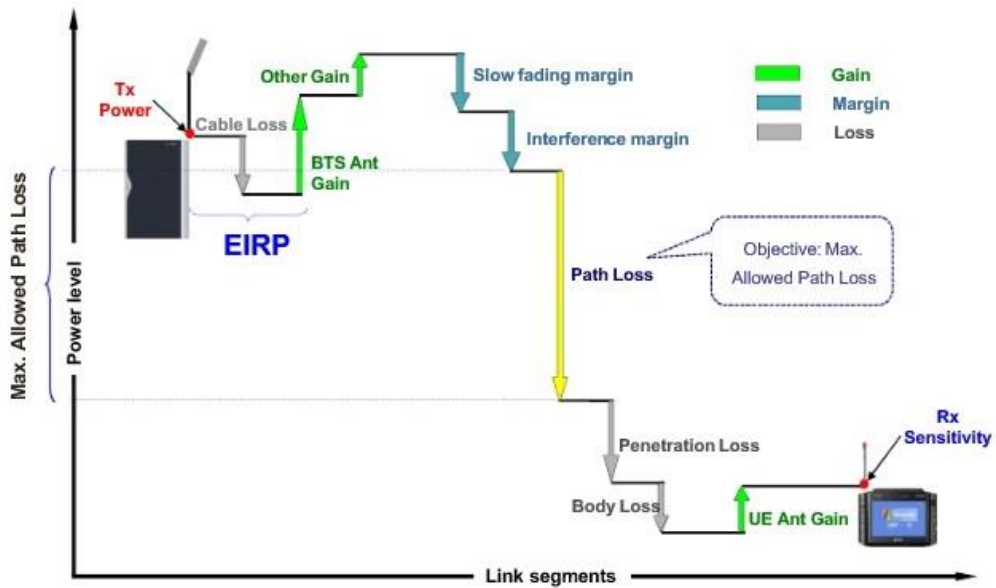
Max. Allowed Path Loss

Power level

Tx Power

Cable Loss

Other Gain

BTS Ant Gain

EIRP

Slow fading margin

Interference margin

Gain

Margin

Loss

Objective: Max. Allowed Path Loss

Path Loss

Penetration Loss

Body Loss

UE Ant Gain

Rx Sensitivity

Link segments